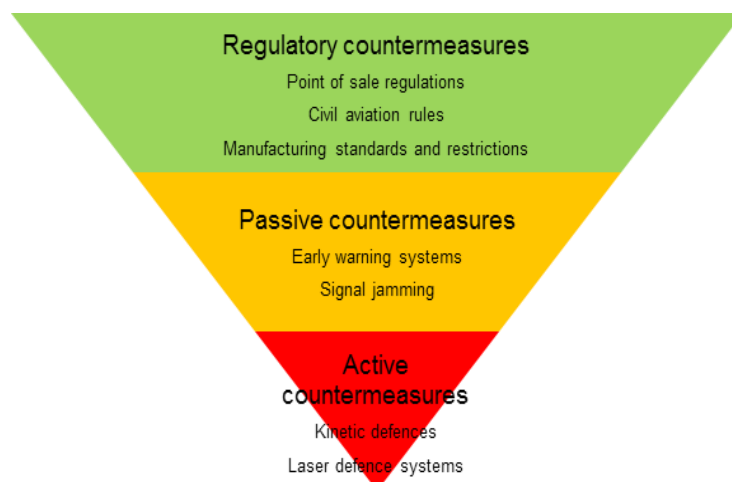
Regulatory countermeasures

Point of sale regulations

Civil aviation rules

Manufacturing standards and restrictions

Passive countermeasures

Early warning systems

Signal jamming

Active countermeasures

Kinetic defences

Laser defence systems